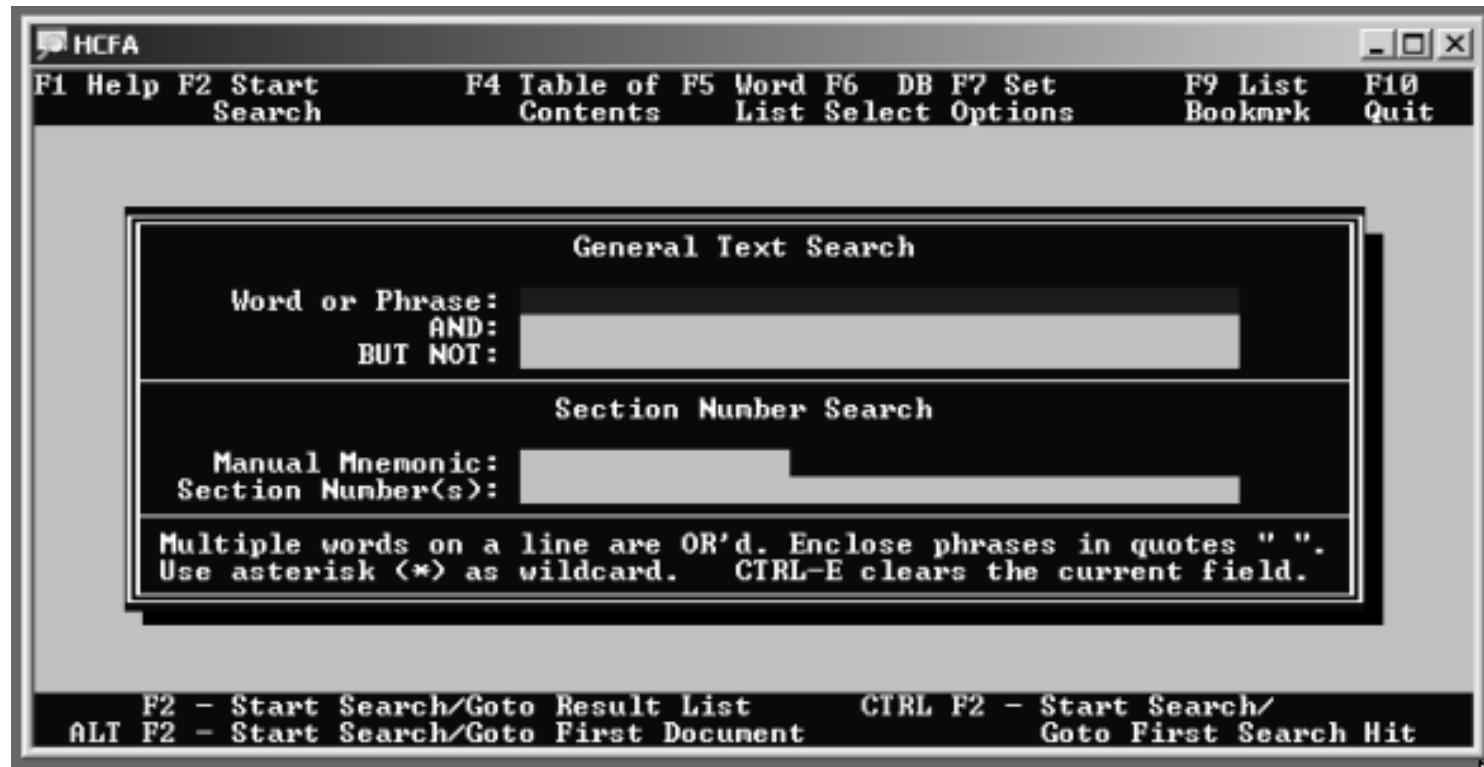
HCFA

F1 Help F2 Start Search F4 Table of Contents F5 Word List F6 DB Select F7 Set Options F9 List Bookmrk F10 Quit

General Text Search

Word or Phrase:
AND:
BUT NOT:

Section Number Search

Manual Mnemonic:
Section Number(s):

Multiple words on a line are OR'd. Enclose phrases in quotes " ".
Use asterisk (*) as wildcard. CTRL-E clears the current field.

F2 - Start Search/Goto Result List CTRL F2 - Start Search/Goto First Search Hit
ALT F2 - Start Search/Goto First Document